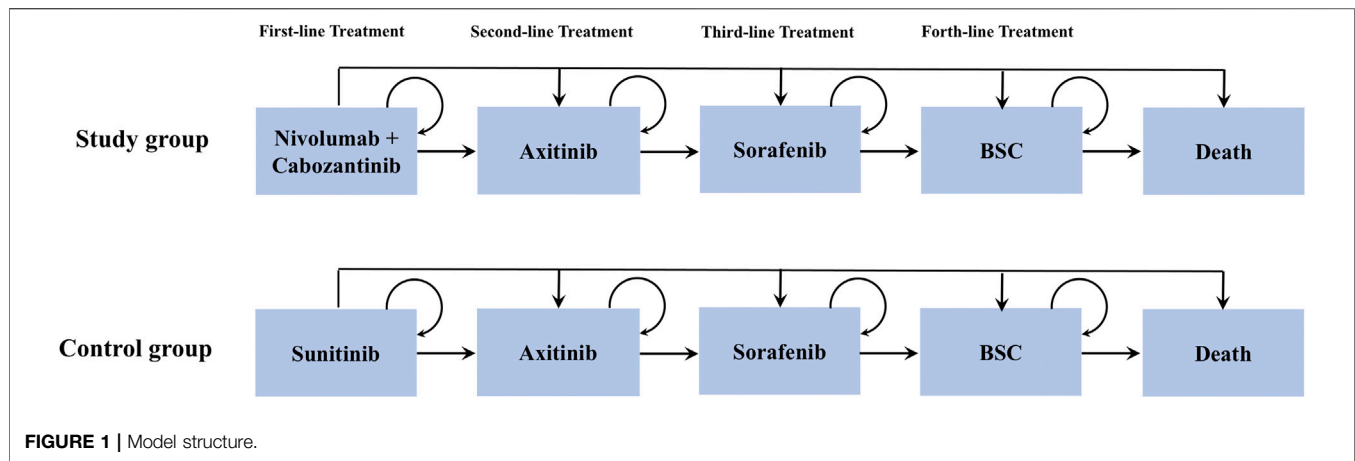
First-line Treatment

Second-line Treatment

Third-line Treatment

Forth-line Treatment

Study group

Nivolumab + Cabozantinib

Axitinib

Sorafenib

BSC

Death

Control group

Sunitinib

Axitinib

Sorafenib

BSC

Death

FIGURE 1 | Model structure.